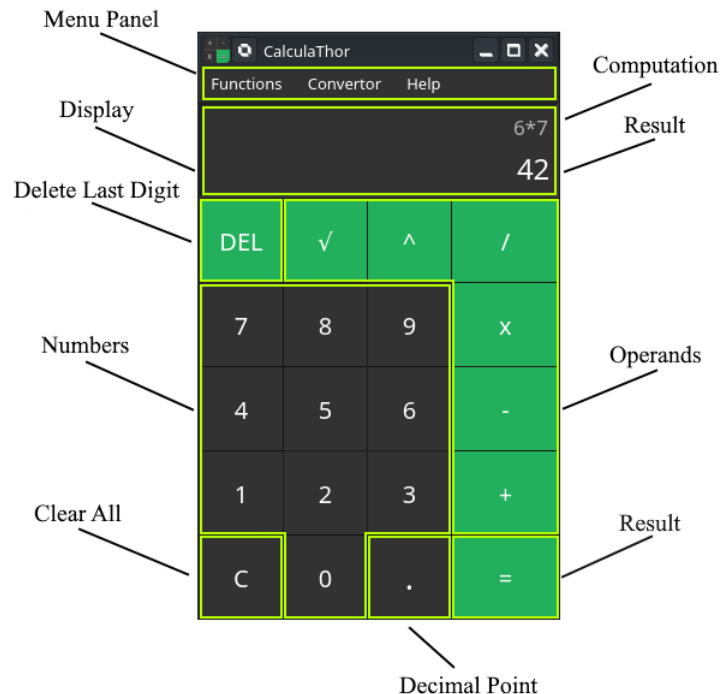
Menu Panel

CalculaThor

Functions Convertor Help

Computation

Display

6*7

Result

42

Delete Last Digit

DEL √ ^ /

Numbers

7 8 9 x

Operands

4 5 6 -

1 2 3 +

Clear All

Result

C 0 . =

Decimal Point